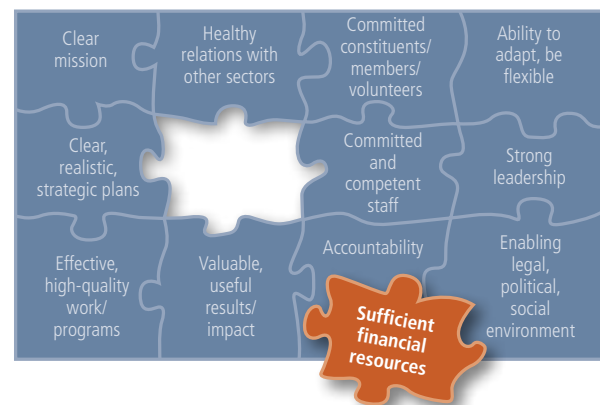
Clear mission

Healthy relations with other sectors

Committed constituents/ members/ volunteers

Ability to adapt, be flexible

Clear, realistic, strategic plans

Committed and competent staff

Strong leadership

Effective, high-quality work/ programs

Valuable, useful results/ impact

Accountability

Enabling legal, political, social environment

Sufficient financial resources